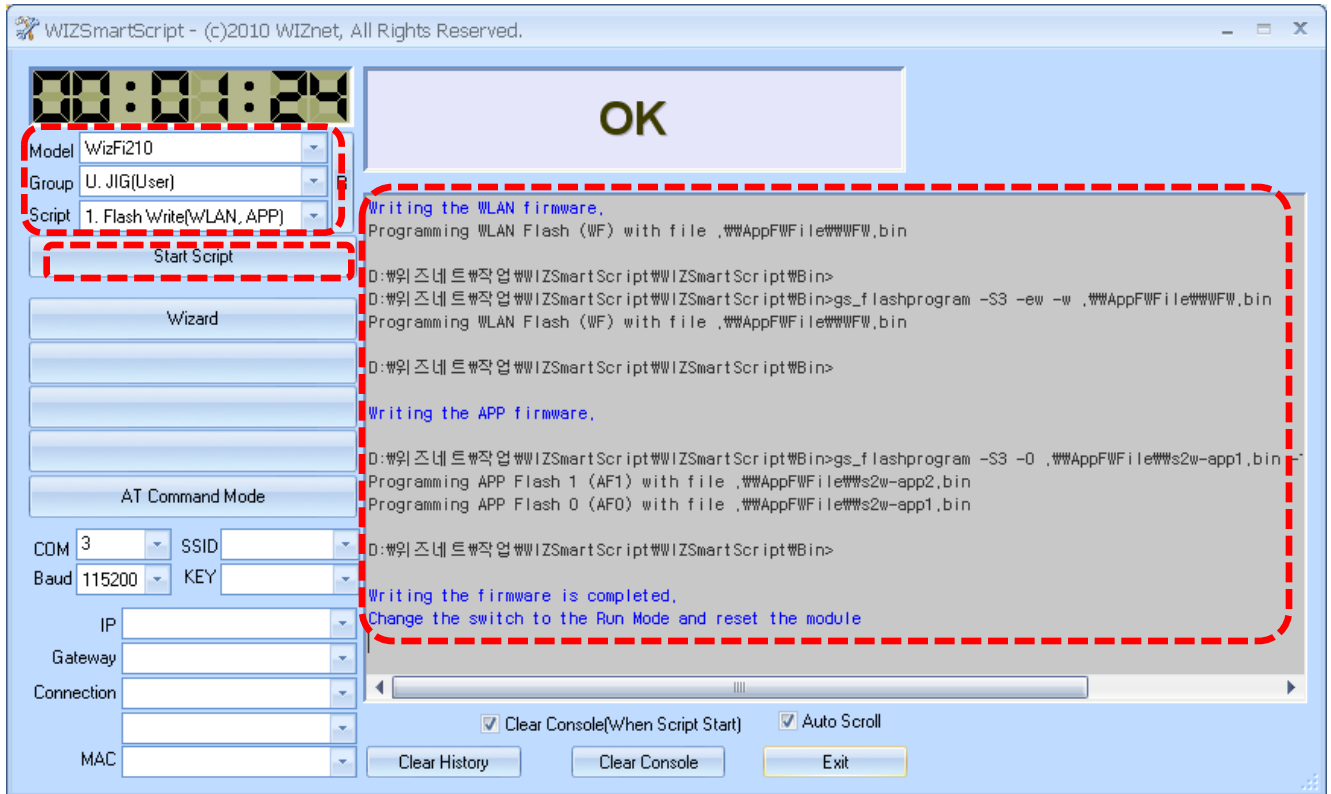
WIZSmartScript - (c)2010 WIZnet, All Rights Reserved.

00:01:24

OK

Model WizFi210
Group U. JIG(User)
Script 1. Flash Write(WLAN, APP)

Start Script

Wizard

AT Command Mode

COM 3
SSID
Baud 115200
KEY
IP
Gateway
Connection
MAC

Writing the WLAN firmware,
Programming WLAN Flash (WF) with file ,₩₩AppFW₩File₩₩WFW,bin

D:₩위즈네트₩작업₩WIZSmartScript₩WIZSmartScript₩Bin>
D:₩위즈네트₩작업₩WIZSmartScript₩WIZSmartScript₩Bin>gs_flashprogram -S3 -ew -w ,₩₩AppFW₩File₩₩WFW,bin
Programming WLAN Flash (WF) with file ,₩₩AppFW₩File₩₩WFW,bin

D:₩위즈네트₩작업₩WIZSmartScript₩WIZSmartScript₩Bin>

Writing the APP firmware,

D:₩위즈네트₩작업₩WIZSmartScript₩WIZSmartScript₩Bin>gs_flashprogram -S3 -0 ,₩₩AppFW₩File₩₩s2w-app1,bin
Programming APP Flash 1 (AF1) with file ,₩₩AppFW₩File₩₩s2w-app2,bin
Programming APP Flash 0 (AF0) with file ,₩₩AppFW₩File₩₩s2w-app1,bin

D:₩위즈네트₩작업₩WIZSmartScript₩WIZSmartScript₩Bin>

Writing the firmware is completed,
Change the switch to the Run Mode and reset the module

Clear Console(When Script Start)
Auto Scroll
Clear History
Clear Console
Exit